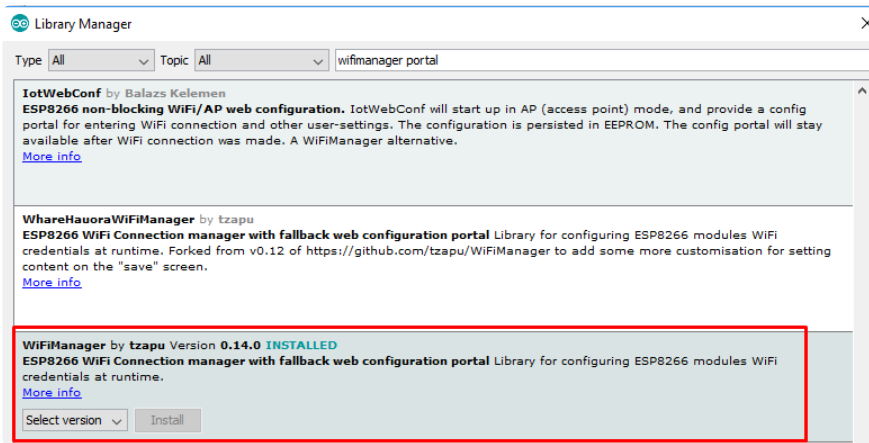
Library Manager

Type All Topic All wifimanager portal

IotWebConf by Balazs Kelemen
ESP8266 non-blocking WiFi/AP web configuration. IotWebConf will start up in AP (access point) mode, and provide a config portal for entering WiFi connection and other user-settings. The configuration is persisted in EEPROM. The config portal will stay available after WiFi connection was made. A WiFiManager alternative.
More info

WhareHauoraWiFiManager by tzapu
ESP8266 WiFi Connection manager with fallback web configuration portal Library for configuring ESP8266 modules WiFi credentials at runtime. Forked from v0.12 of https://github.com/tzapu/WiFiManager to add some more customisation for setting content on the "save" screen.
More info

WiFiManager by tzapu Version 0.14.0 INSTALLED
ESP8266 WiFi Connection manager with fallback web configuration portal Library for configuring ESP8266 modules WiFi credentials at runtime.
More info

Select version Install